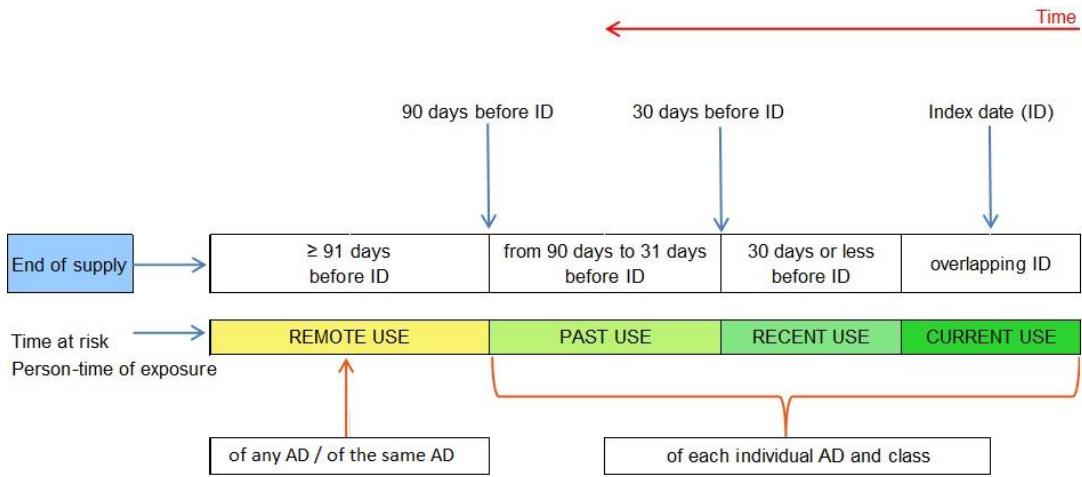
Time

90 days before ID

30 days before ID

Index date (ID)

End of supply

| ≥ 91 days before ID | from 90 days to 31 days before ID | 30 days or less before ID | overlapping ID |
|---|---|---|---|

Time at risk
Person-time of exposure

| REMOTE USE | PAST USE | RECENT USE | CURRENT USE |
|---|---|---|---|

of any AD / of the same AD

of each individual AD and class